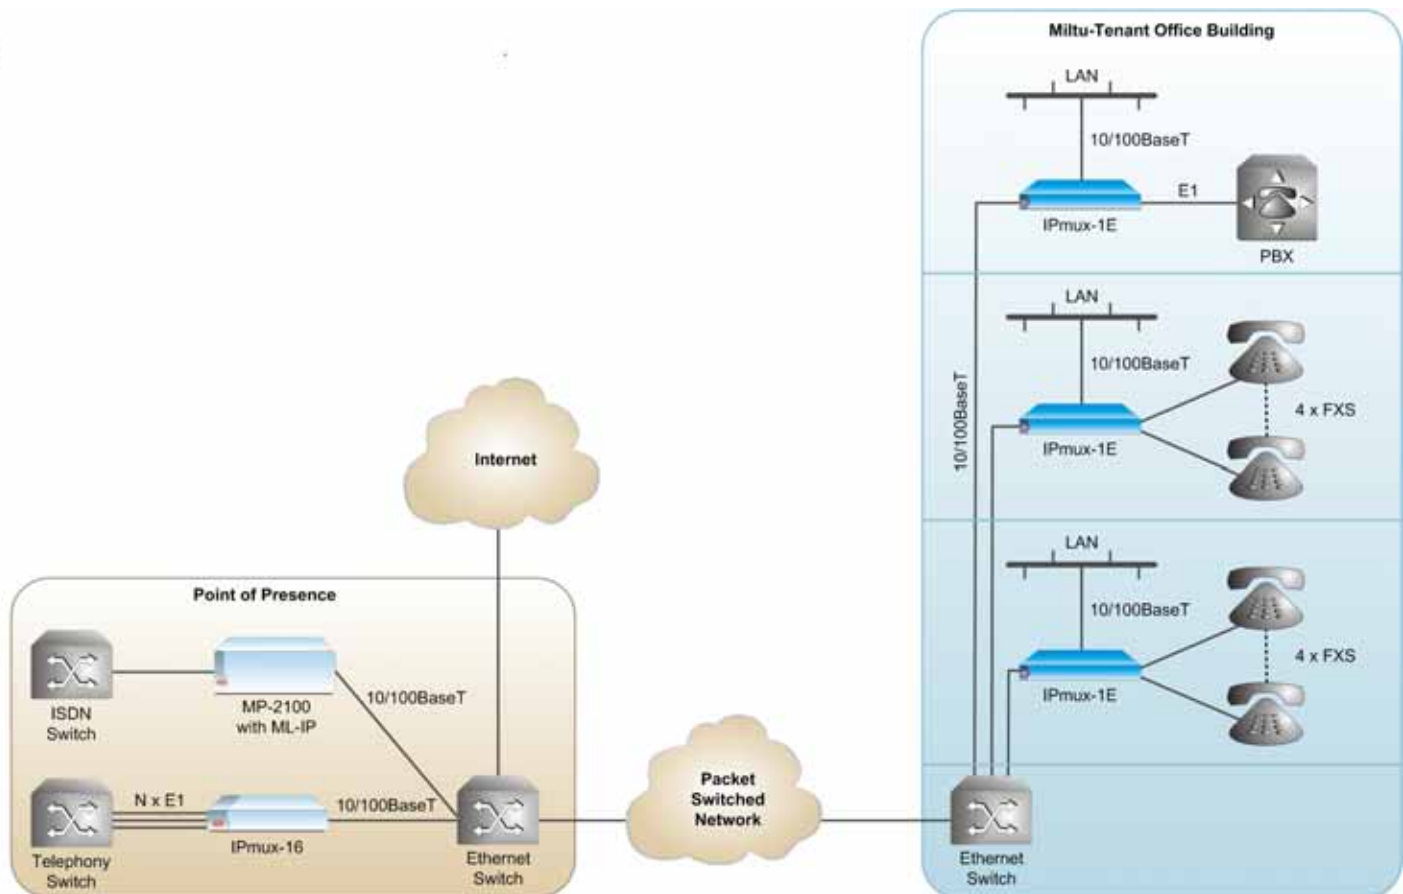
Miltu-Tenant Office Building

LAN

10/100BaseT

E1

IPmux-1E

PBX

LAN

10/100BaseT

4 x FXS

IPmux-1E

10/100BaseT

LAN

10/100BaseT

4 x FXS

IPmux-1E

Internet

Point of Presence

ISDN Switch

MP-2100 with ML-IP

10/100BaseT

N x E1

10/100BaseT

Telephony Switch

IPmux-16

Ethernet Switch

Packet Switched Network

Ethernet Switch